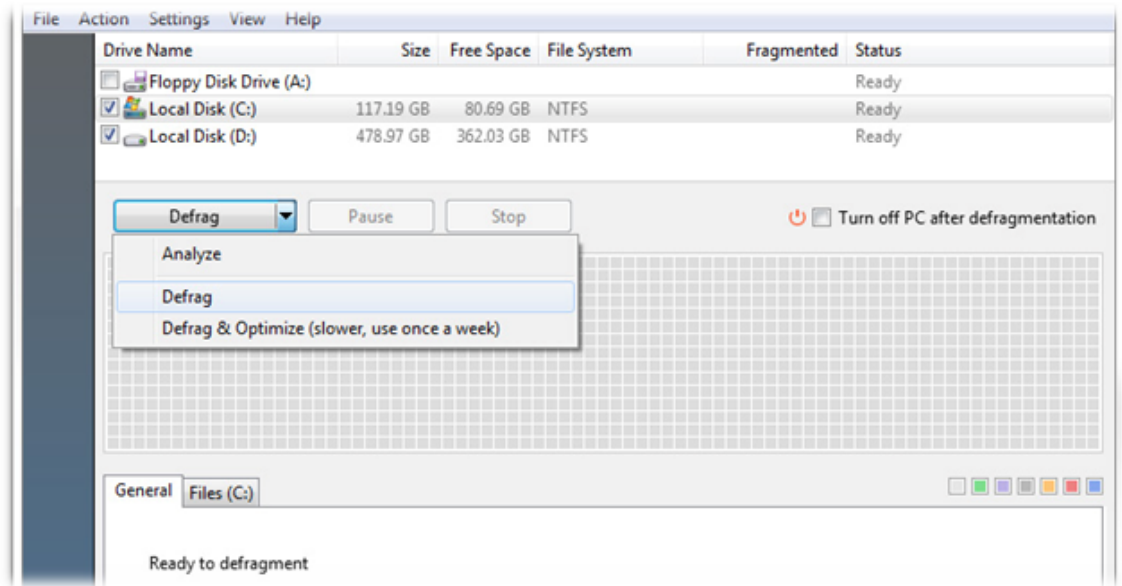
File Action Settings View Help

| Drive Name | Size | Free Space | File System | Fragmented | Status |
|---|---|---|---|---|---|
| Floppy Disk Drive (A:) | | | | | Ready |
| Local Disk (C:) | 117.19 GB | 80.69 GB | NTFS | | Ready |
| Local Disk (D:) | 478.97 GB | 362.03 GB | NTFS | | Ready |

Defrag Pause Stop

Turn off PC after defragmentation

Analyze

Defrag

Defrag & Optimize (slower, use once a week)

General Files (C:)

Ready to defragment